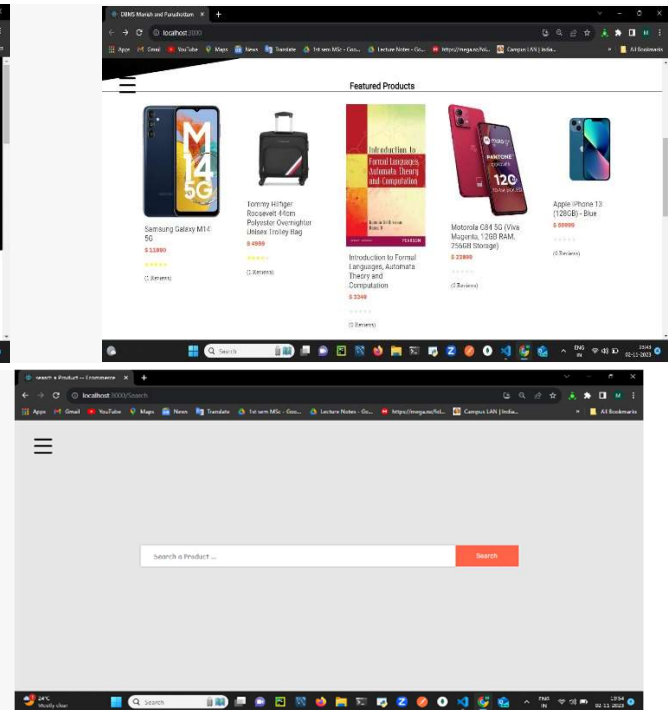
DBMS Manish and Purushottam ×

localhost:3000

Apps Gmail YouTube Maps News Translate 1st sem MSc - Goo... Lecture Notes - Go... https://mega.nz/fol... Campus LAN | India... All Bookmarks

Featured Products

Samsung Galaxy M14 5G
₹ 13990
(1 Reviews)

Tommy Hilfiger Roosevelt 44cm Polyester Overnighter Unisex Trolley Bag
₹ 4999
(1 Reviews)

Introduction to Formal Languages, Automata Theory and Computation
₹ 3349
(1 Reviews)

Motorola G84 5G (Viva Magenta, 12GB RAM, 256GB Storage)
₹ 23999
(0 Reviews)

Apple iPhone 13 (128GB) - Blue
₹ 69999
(0 Reviews)

Search

ENG IN 02-11-2023

Search a Product -- Ecommerce ×

localhost:3000/Search

Apps Gmail YouTube Maps News Translate 1st sem MSc - Goo... Lecture Notes - Go... https://mega.nz/fol... Campus LAN | India... All Bookmarks

Search a Product ...

Search

24°C Mostly clear

Search

ENG IN 13:54 02-11-2023